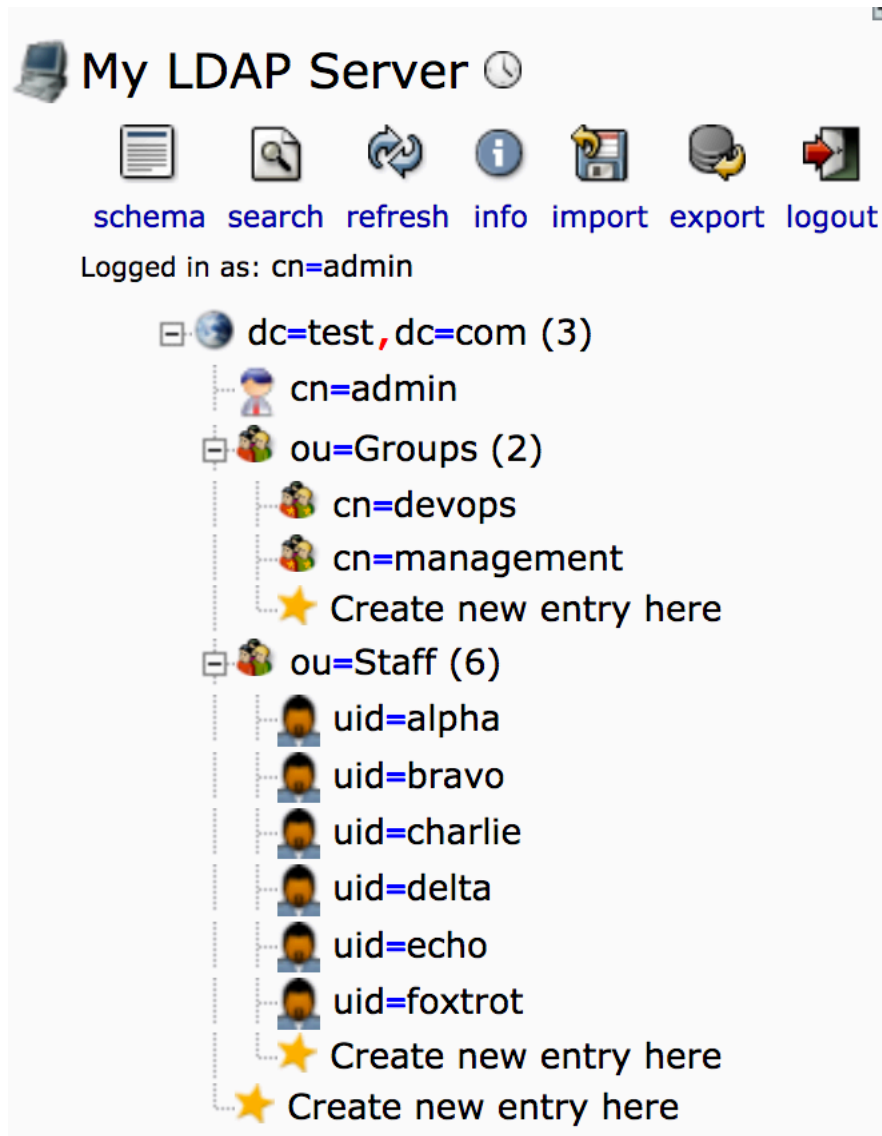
My LDAP Server

schema search refresh info import export logout

Logged in as: cn=admin

dc=test,dc=com (3)
cn=admin
ou=Groups (2)
cn=devops
cn=management
Create new entry here
ou=Staff (6)
uid=alpha
uid=bravo
uid=charlie
uid=delta
uid=echo
uid=foxtrot
Create new entry here
Create new entry here